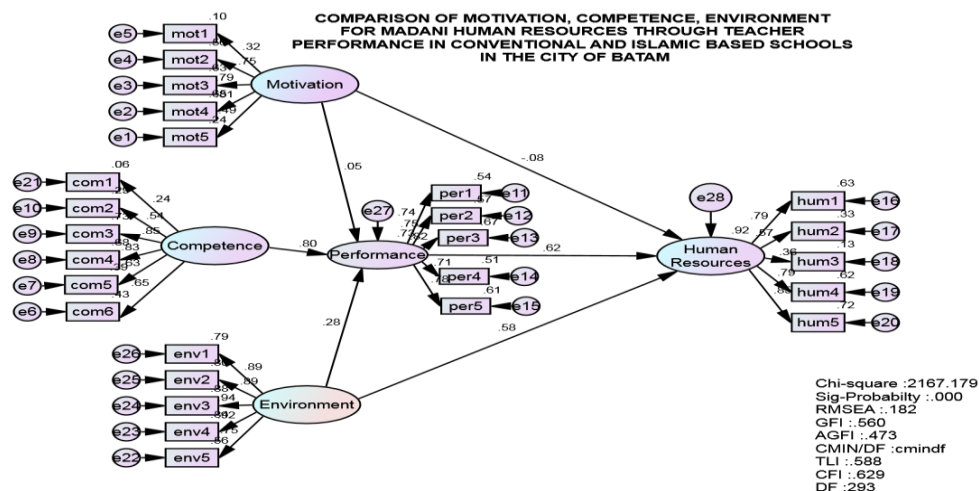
COMPARISON OF MOTIVATION, COMPETENCE, ENVIRONMENT FOR MADANI HUMAN RESOURCES THROUGH TEACHER PERFORMANCE IN CONVENTIONAL AND ISLAMIC BASED SCHOOLS IN THE CITY OF BATAM

e5 mot1 .10
e4 mot2 .32
e3 mot3 .75
e2 mot4 .79
e1 mot5 .24
Motivation

e21 com1 .06
e10 com2 .24
e9 com3 .54
e8 com4 .85
e7 com5 .83
e6 com6 .65 .43
Competence

e26 env1 .79
e25 env2 .89
e24 env3 .89
e23 env4 .94
e22 env5 .92 .75 .56
Environment

.05
.80
.28
e27
Performance
.74 .75 .73 .72 .71
per1 .54 e11
per2 .57 e12
per3 .67 e13
per4 .51 e14
per5 .61 e15

-.08
.62
.58

e28
.92
Human Resources
.79 .57
hum1 .63 e16
hum2 .33 e17
hum3 .36 .13 e18
hum4 .79 .62 e19
hum5 .72 e20

Chi-square :2167.179
Sig-Probabilty :.000
RMSEA :.182
GFI :.560
AGFI :.473
CMIN/DF :cmindf
TLI :.588
CFI :.629
DF :293